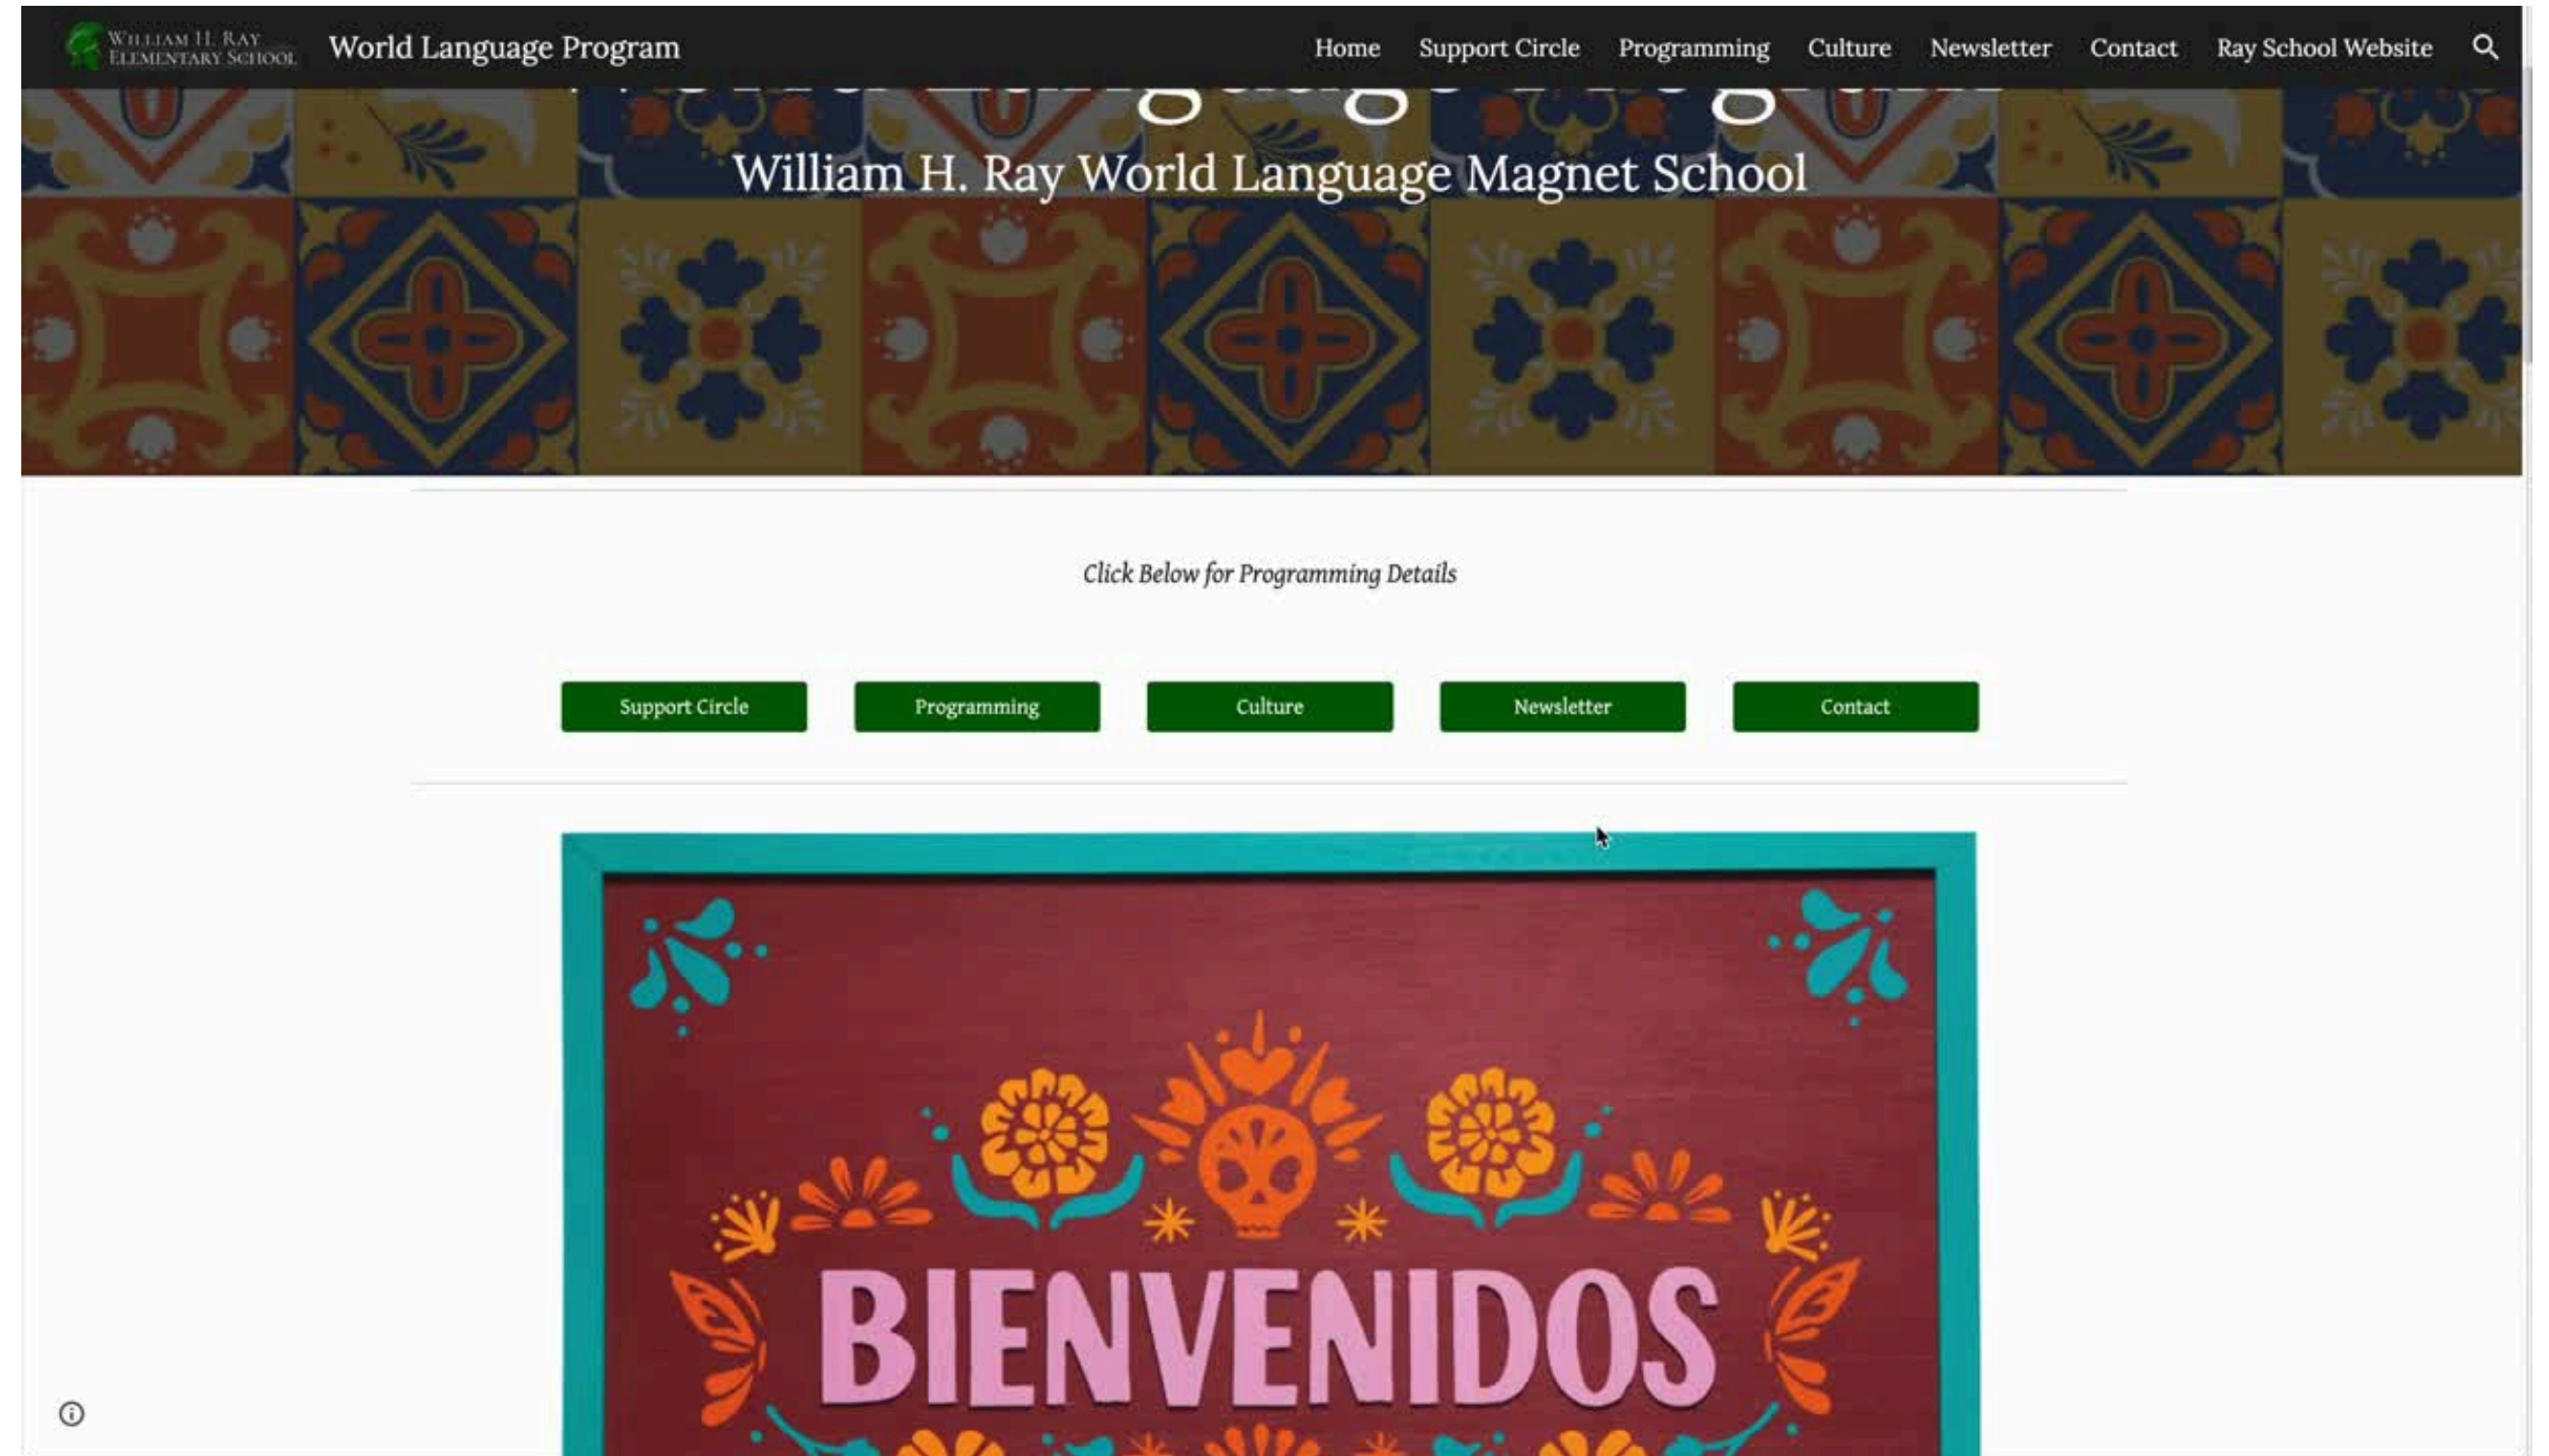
William H. Ray Elementary School
World Language Program
Home Support Circle Programming Culture Newsletter Contact Ray School Website

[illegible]

William H. Ray World Language Magnet School

Click Below for Programming Details

Support Circle
Programming
Culture
Newsletter
Contact

BIENVENIDOS